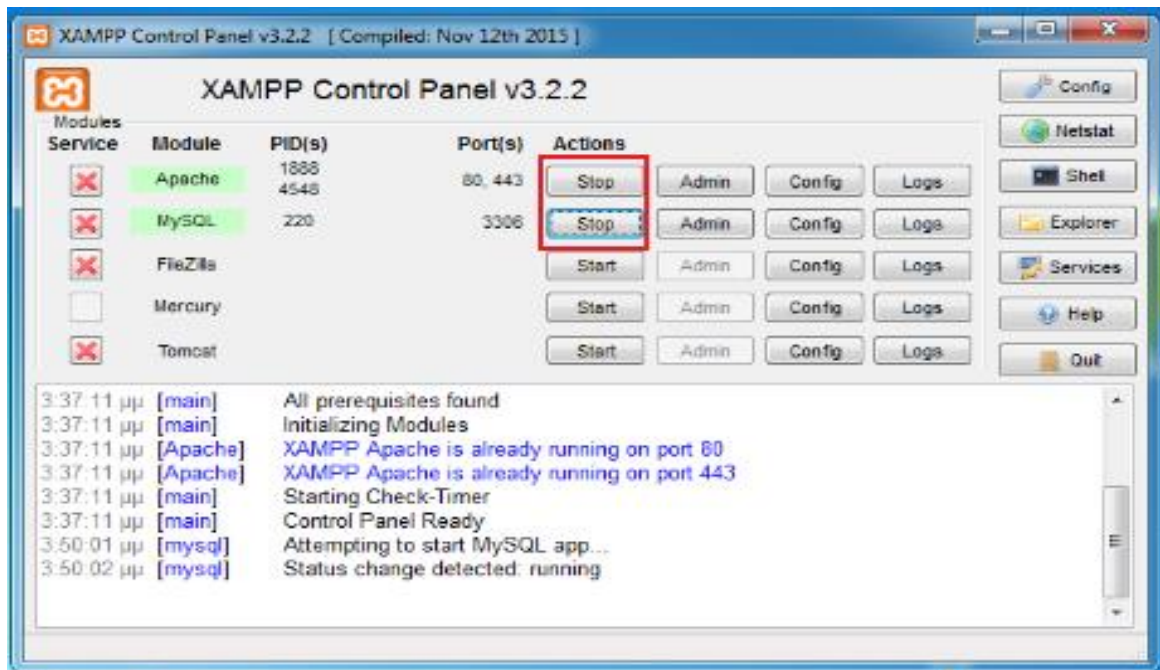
XAMPP Control Panel v3.2.2 [ Compiled: Nov 12th 2015 ]

XAMPP Control Panel v3.2.2

Config
Netstat
Shell
Explorer
Services
Help
Quit

| Modules Service | Module | PID(s) | Port(s) | Actions | | | |
|---|---|---|---|---|---|---|---|
| | Apache | 1888 4548 | 80, 443 | Stop | Admin | Config | Logs |
| | MySQL | 220 | 3306 | Stop | Admin | Config | Logs |
| | FileZilla | | | Start | Admin | Config | Logs |
| | Mercury | | | Start | Admin | Config | Logs |
| | Tomcat | | | Start | Admin | Config | Logs |

3:37:11 μμ [main] All prerequisites found
3:37:11 μμ [main] Initializing Modules
3:37:11 μμ [Apache] XAMPP Apache is already running on port 80
3:37:11 μμ [Apache] XAMPP Apache is already running on port 443
3:37:11 μμ [main] Starting Check-Timer
3:37:11 μμ [main] Control Panel Ready
3:50:01 μμ [mysql] Attempting to start MySQL app...
3:50:02 μμ [mysql] Status change detected: running